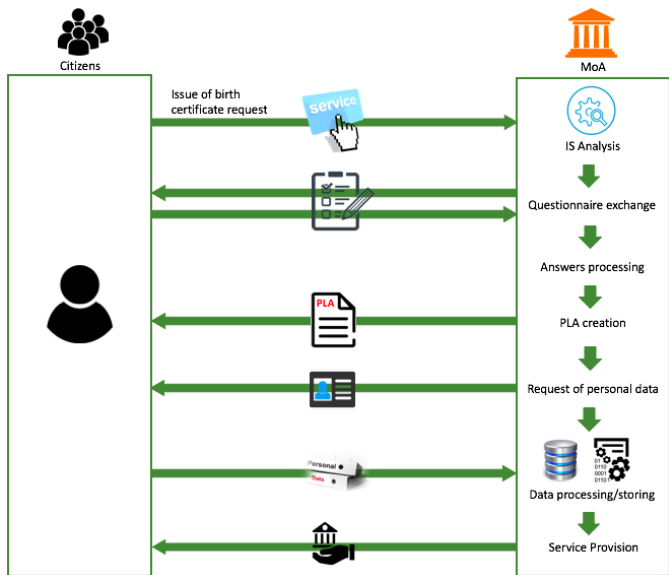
Citizens

MoA

Issue of birth certificate request

Service

IS Analysis

Questionnaire exchange

Answers processing

PLA

PLA creation

Request of personal data

Personal Data

Data processing/storing

Service Provision